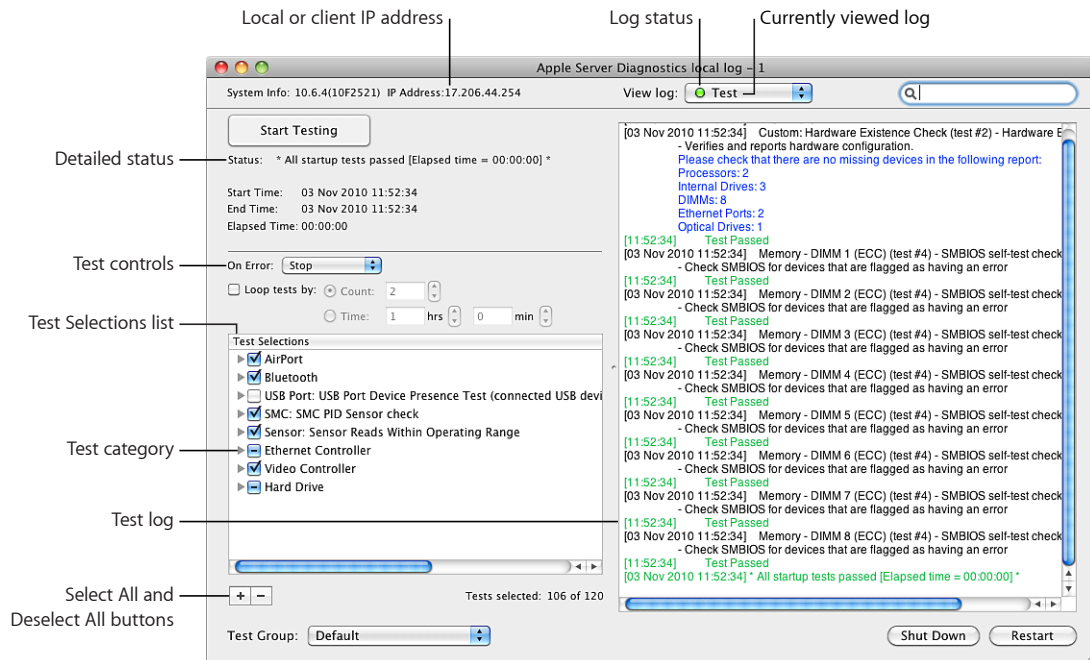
Local or client IP address

Log status

Currently viewed log

Apple Server Diagnostics local log – 1

System Info: 10.6.4(10F2521) IP Address:17.206.44.254

View log: Test

Start Testing

Detailed status

Status: * All startup tests passed [Elapsed time = 00:00:00] *

Start Time: 03 Nov 2010 11:52:34
End Time: 03 Nov 2010 11:52:34
Elapsed Time: 00:00:00

Test controls

On Error: Stop

Loop tests by: Count: 2

Time: 1 hrs 0 min

Test Selections list

Test Selections
AirPort
Bluetooth
USB Port: USB Port Device Presence Test (connected USB devi
SMC: SMC PID Sensor check
Sensor: Sensor Reads Within Operating Range
Ethernet Controller
Video Controller
Hard Drive

Test category

Test log

Select All and Deselect All buttons

+ –

Tests selected: 106 of 120

Test Group: Default

[03 Nov 2010 11:52:34] Custom: Hardware Existence Check (test #2) - Hardware E
- Verifies and reports hardware configuration.
Please check that there are no missing devices in the following report:
Processors: 2
Internal Drives: 3
DIMMs: 8
Ethernet Ports: 2
Optical Drives: 1
[11:52:34] Test Passed
[03 Nov 2010 11:52:34] Memory - DIMM 1 (ECC) (test #4) - SMBIOS self-test check
- Check SMBIOS for devices that are flagged as having an error
[11:52:34] Test Passed
[03 Nov 2010 11:52:34] Memory - DIMM 2 (ECC) (test #4) - SMBIOS self-test check
- Check SMBIOS for devices that are flagged as having an error
[11:52:34] Test Passed
[03 Nov 2010 11:52:34] Memory - DIMM 3 (ECC) (test #4) - SMBIOS self-test check
- Check SMBIOS for devices that are flagged as having an error
[11:52:34] Test Passed
[03 Nov 2010 11:52:34] Memory - DIMM 4 (ECC) (test #4) - SMBIOS self-test check
- Check SMBIOS for devices that are flagged as having an error
[11:52:34] Test Passed
[03 Nov 2010 11:52:34] Memory - DIMM 5 (ECC) (test #4) - SMBIOS self-test check
- Check SMBIOS for devices that are flagged as having an error
[11:52:34] Test Passed
[03 Nov 2010 11:52:34] Memory - DIMM 6 (ECC) (test #4) - SMBIOS self-test check
- Check SMBIOS for devices that are flagged as having an error
[11:52:34] Test Passed
[03 Nov 2010 11:52:34] Memory - DIMM 7 (ECC) (test #4) - SMBIOS self-test check
- Check SMBIOS for devices that are flagged as having an error
[11:52:34] Test Passed
[03 Nov 2010 11:52:34] Memory - DIMM 8 (ECC) (test #4) - SMBIOS self-test check
- Check SMBIOS for devices that are flagged as having an error
[11:52:34] Test Passed
[03 Nov 2010 11:52:34] * All startup tests passed [Elapsed time = 00:00:00] *

Shut Down

Restart